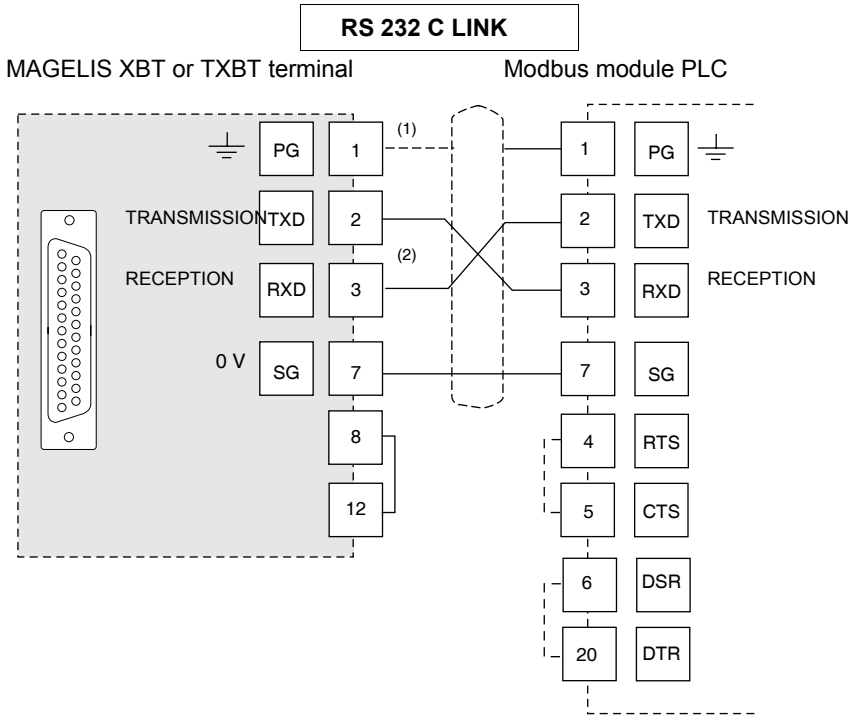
RS 232 C LINK

MAGELIS XBT or TXBT terminal

Modbus module PLC

PG 1 (1)

TRANSMISSION TXD 2

RECEPTION RXD 3 (2)

0 V SG 7

8

12

1 PG

2 TXD TRANSMISSION

3 RXD RECEPTION

7 SG

4 RTS

5 CTS

6 DSR

20 DTR